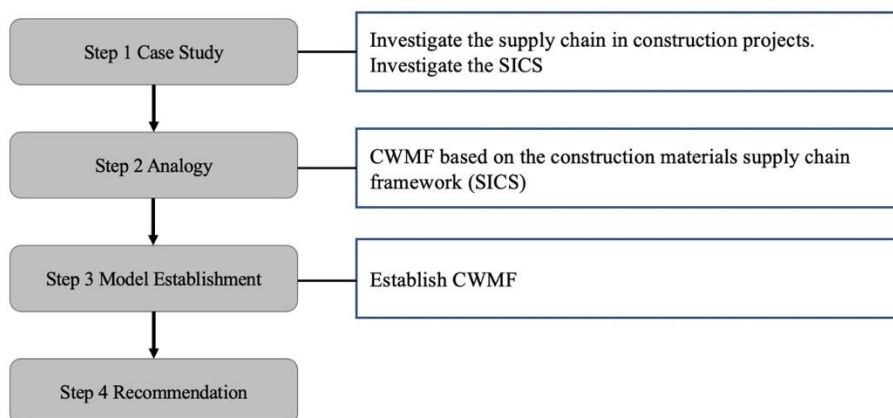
Step 1 Case Study

Investigate the supply chain in construction projects. Investigate the SICS

Step 2 Analogy

CWMF based on the construction materials supply chain framework (SICS)

Step 3 Model Establishment

Establish CWMF

Step 4 Recommendation